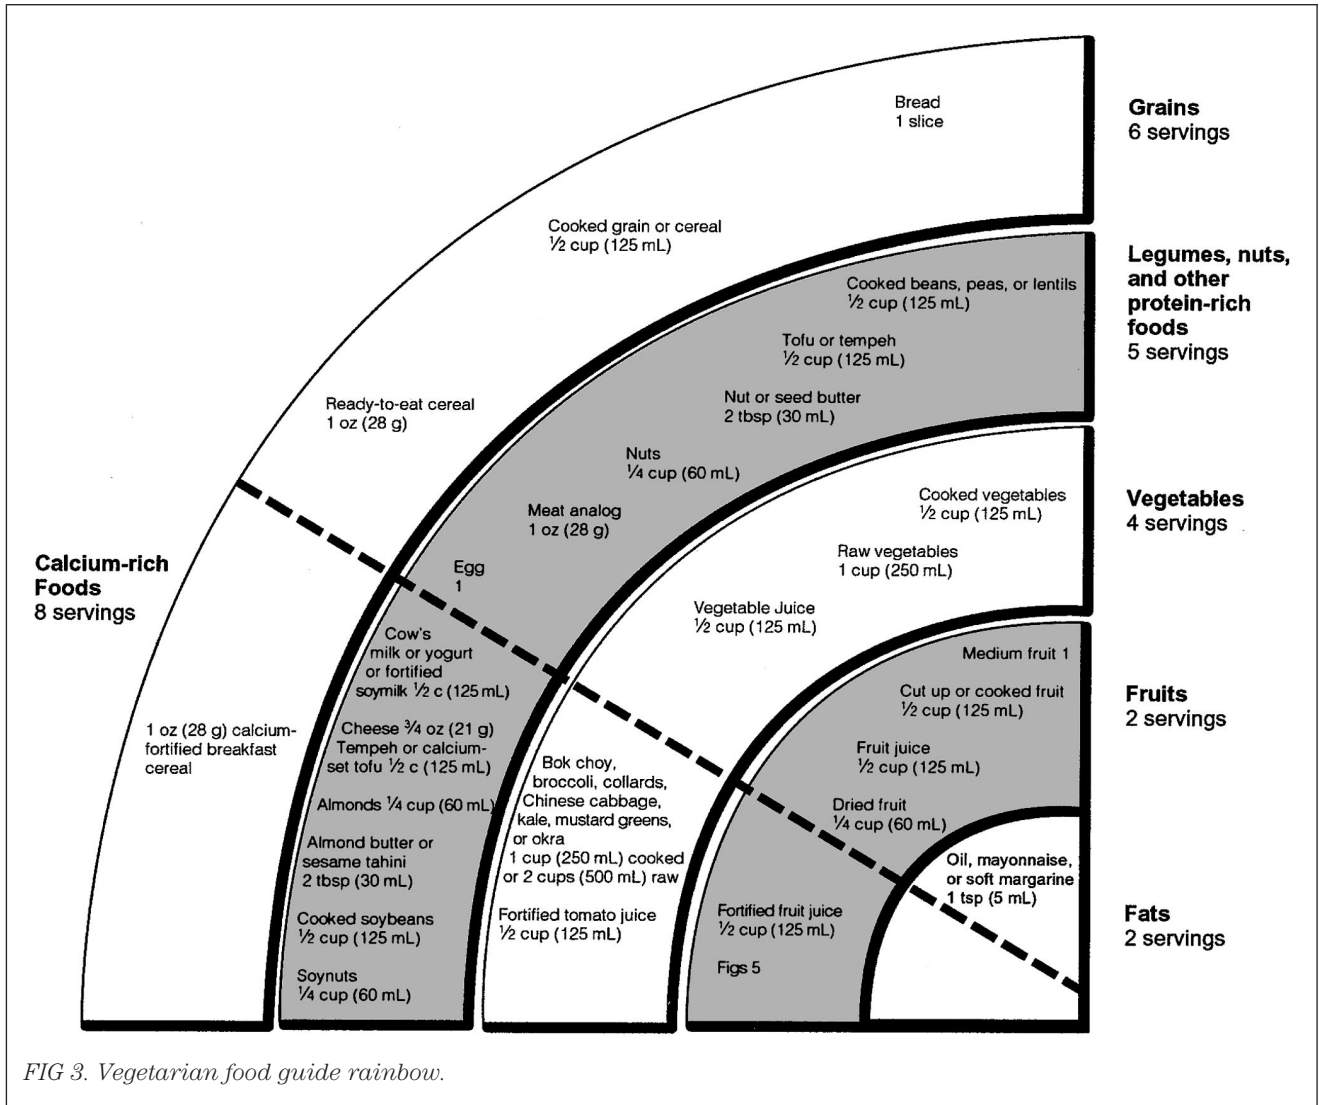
Bread
1 slice

Grains
6 servings

Cooked grain or cereal
$\frac{1}{2}$ cup (125 mL)

Legumes, nuts, and other protein-rich foods
5 servings

Cooked beans, peas, or lentils
$\frac{1}{2}$ cup (125 mL)

Tofu or tempeh
$\frac{1}{2}$ cup (125 mL)

Nut or seed butter
2 tbsp (30 mL)

Ready-to-eat cereal
1 oz (28 g)

Nuts
$\frac{1}{4}$ cup (60 mL)

Meat analog
1 oz (28 g)

Cooked vegetables
$\frac{1}{2}$ cup (125 mL)

Vegetables
4 servings

Raw vegetables
1 cup (250 mL)

Calcium-rich Foods
8 servings

Egg
1

Vegetable Juice
$\frac{1}{2}$ cup (125 mL)

Cow's milk or yogurt or fortified soymilk $\frac{1}{2}$ c (125 mL)

Medium fruit 1

Cut up or cooked fruit
$\frac{1}{2}$ cup (125 mL)

Fruits
2 servings

1 oz (28 g) calcium-fortified breakfast cereal

Cheese $\frac{3}{4}$ oz (21 g)
Tempeh or calcium-set tofu $\frac{1}{2}$ c (125 mL)

Fruit juice
$\frac{1}{2}$ cup (125 mL)

Bok choy, broccoli, collards, Chinese cabbage, kale, mustard greens, or okra
1 cup (250 mL) cooked or 2 cups (500 mL) raw

Almonds $\frac{1}{4}$ cup (60 mL)

Dried fruit
$\frac{1}{4}$ cup (60 mL)

Almond butter or sesame tahini
2 tbsp (30 mL)

Oil, mayonnaise, or soft margarine
1 tsp (5 mL)

Cooked soybeans
$\frac{1}{2}$ cup (125 mL)

Fortified tomato juice
$\frac{1}{2}$ cup (125 mL)

Fortified fruit juice
$\frac{1}{2}$ cup (125 mL)

Fats
2 servings

Figs 5

Soynuts
$\frac{1}{4}$ cup (60 mL)

FIG 3. Vegetarian food guide rainbow.